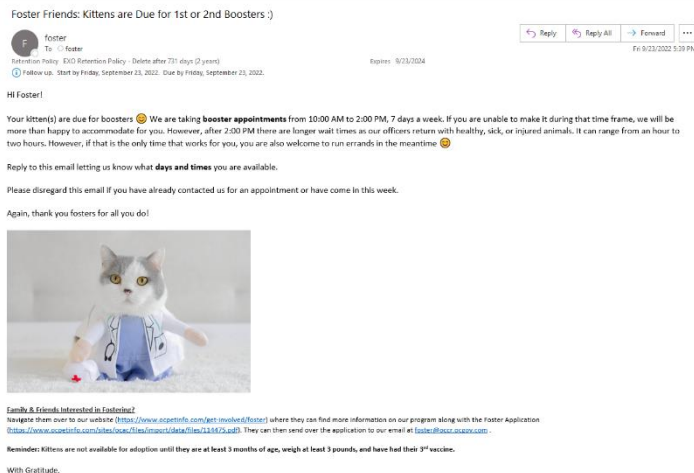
Foster Friends: Kittens are Due for 1st or 2nd Boosters :)

F

foster

To foster

Retention Policy EXO Retention Policy - Delete after 731 days (2 years)

Expires 9/23/2024

Follow up. Start by Friday, September 23, 2022. Due by Friday, September 23, 2022.

Reply

Reply All

Forward

...

Fri 9/23/2022 5:39 PM

Hi Foster!

Your kitten(s) are due for boosters 😉 We are taking **booster appointments** from 10:00 AM to 2:00 PM, 7 days a week. If you are unable to make it during that time frame, we will be more than happy to accommodate for you. However, after 2:00 PM there are longer wait times as our officers return with healthy, sick, or injured animals. It can range from an hour to two hours. However, if that is the only time that works for you, you are also welcome to run errands in the meantime 😉

Reply to this email letting us know what **days and times** you are available.

Please disregard this email if you have already contacted us for an appointment or have come in this week.

Again, thank you fosters for all you do!

**Family & Friends Interested in Fostering?**
Navigate them over to our website (https://www.ocpetinfo.com/get-involved/foster) where they can find more information on our program along with the Foster Application (https://www.ocpetinfo.com/sites/ocac/files/import/data/files/114475.pdf). They can then send over the application to our email at foster@occr.ocgov.com .

**Reminder: Kittens are not available for adoption until they are at least 3 months of age, weigh at least 3 pounds, and have had their 3rd vaccine.**

With Gratitude,